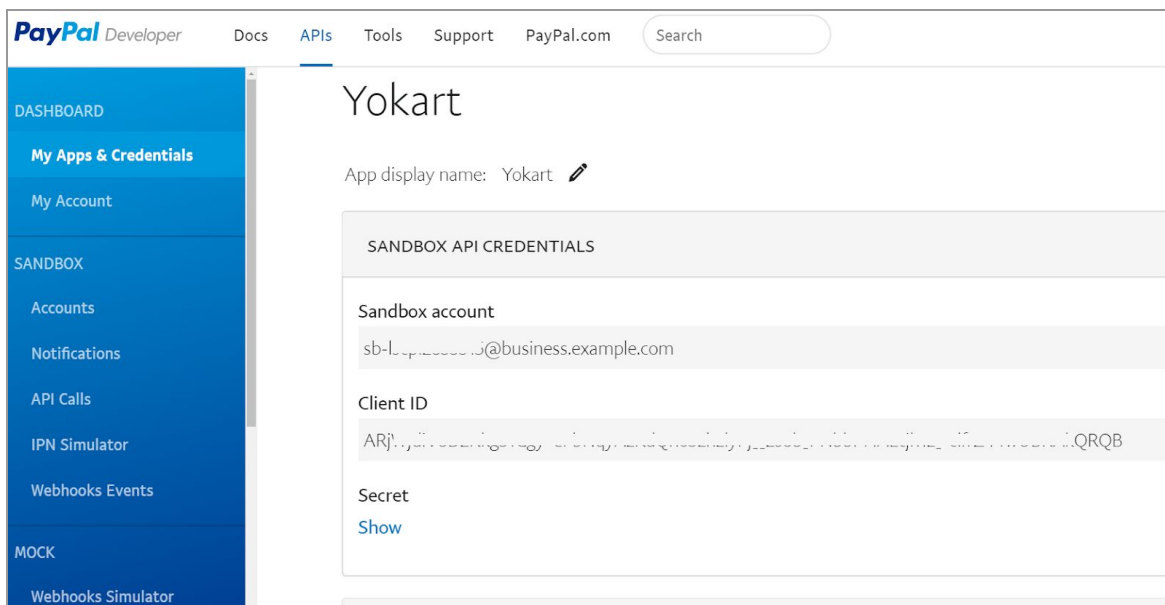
PayPal Developer Docs APIs Tools Support PayPal.com Search

DASHBOARD
My Apps & Credentials
My Account
SANDBOX
Accounts
Notifications
API Calls
IPN Simulator
Webhooks Events
MOCK
Webhooks Simulator

Yokart

App display name: Yokart

SANDBOX API CREDENTIALS

Sandbox account
sb-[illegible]@business.example.com

Client ID
ARj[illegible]QRQB

Secret
Show